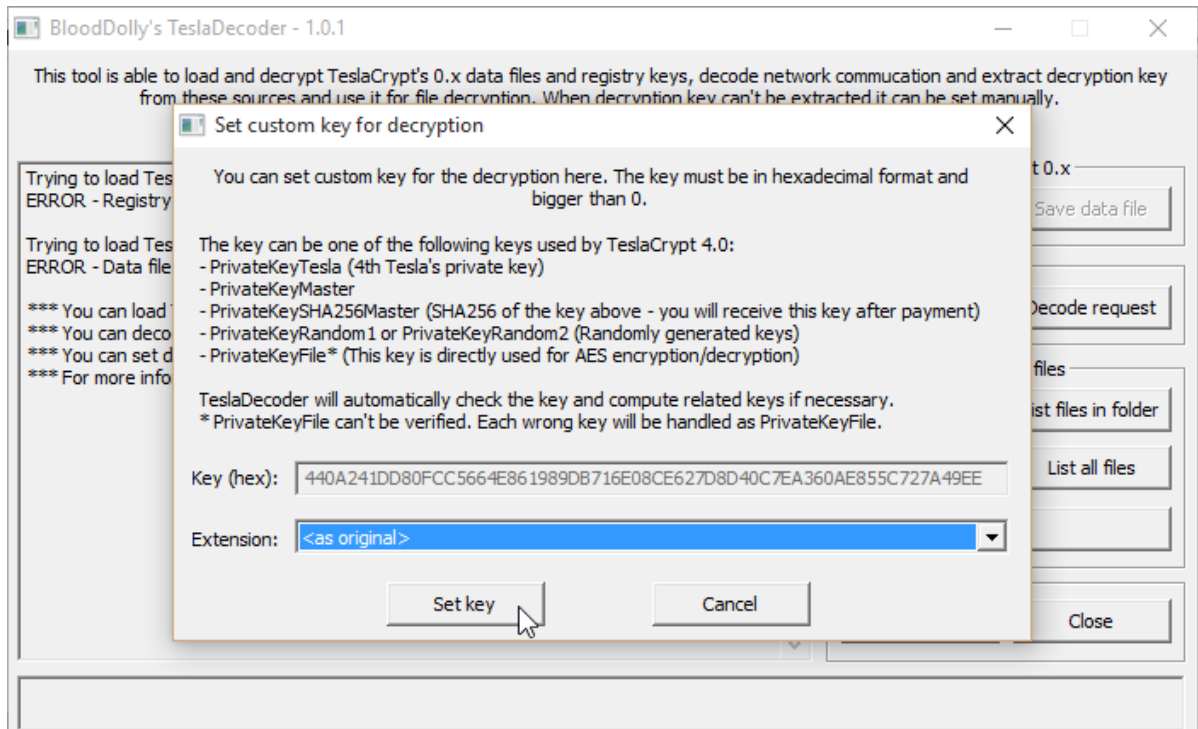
BloodDolly's TeslaDecoder - 1.0.1

This tool is able to load and decrypt TeslaCrypt's 0.x data files and registry keys, decode network commucation and extract decryption key from these sources and use it for file decryption. When decryption key can't be extracted it can be set manually.

Trying to load Tes
ERROR - Registry

Trying to load Tes
ERROR - Data file

*** You can load
*** You can deco
*** You can set d
*** For more info

t 0.x
Save data file
Decode request
files
ist files in folder
List all files
Close

Set custom key for decryption

You can set custom key for the decryption here. The key must be in hexadecimal format and bigger than 0.

The key can be one of the following keys used by TeslaCrypt 4.0:
- PrivateKeyTesla (4th Tesla's private key)
- PrivateKeyMaster
- PrivateKeySHA256Master (SHA256 of the key above - you will receive this key after payment)
- PrivateKeyRandom1 or PrivateKeyRandom2 (Randomly generated keys)
- PrivateKeyFile* (This key is directly used for AES encryption/decryption)

TeslaDecoder will automatically check the key and compute related keys if necessary.
* PrivateKeyFile can't be verified. Each wrong key will be handled as PrivateKeyFile.

Key (hex): 440A241DD80FCC5664E861989DB716E08CE627D8D40C7EA360AE855C727A49EE

Extension: <as original>

Set key
Cancel